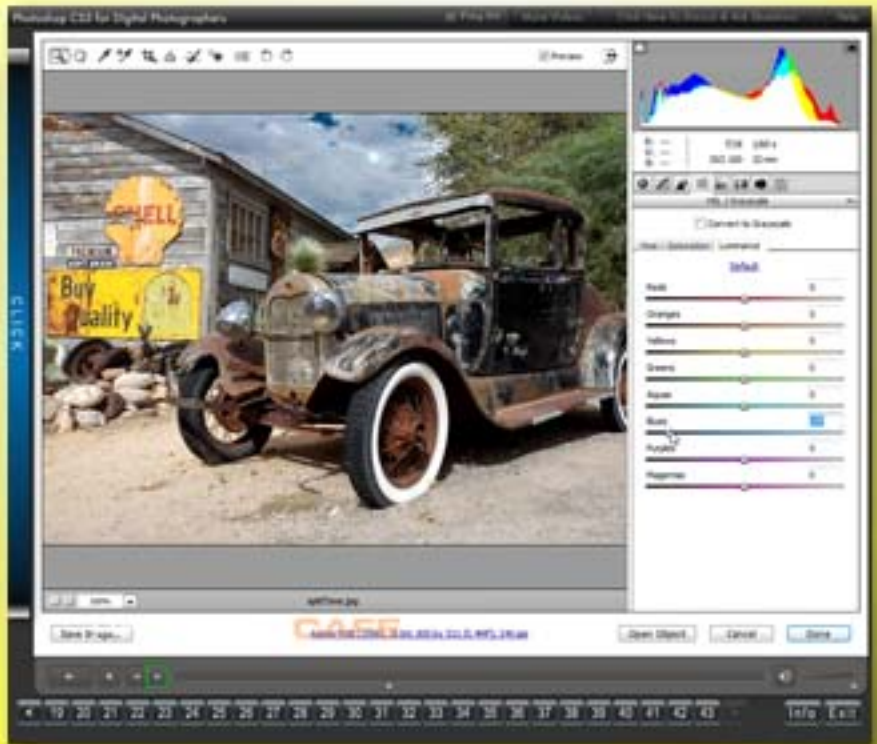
Photoshop CS3 for Digital Photographers

Preview

CLICK

SHELL

Buy Quality

Convert to Grayscale

Luminance

Default

Reds 0

Oranges 0

Yellows 0

Greens 0

Aquas 0

Blues

Purples 0

Magentas 0

100%

Save Image...

Open Object

Cancel

Done

19 20 21 22 23 24 25 26 27 28 29 30 31 32 33 34 35 36 37 38 39 40 41 42 43

Info

Exit